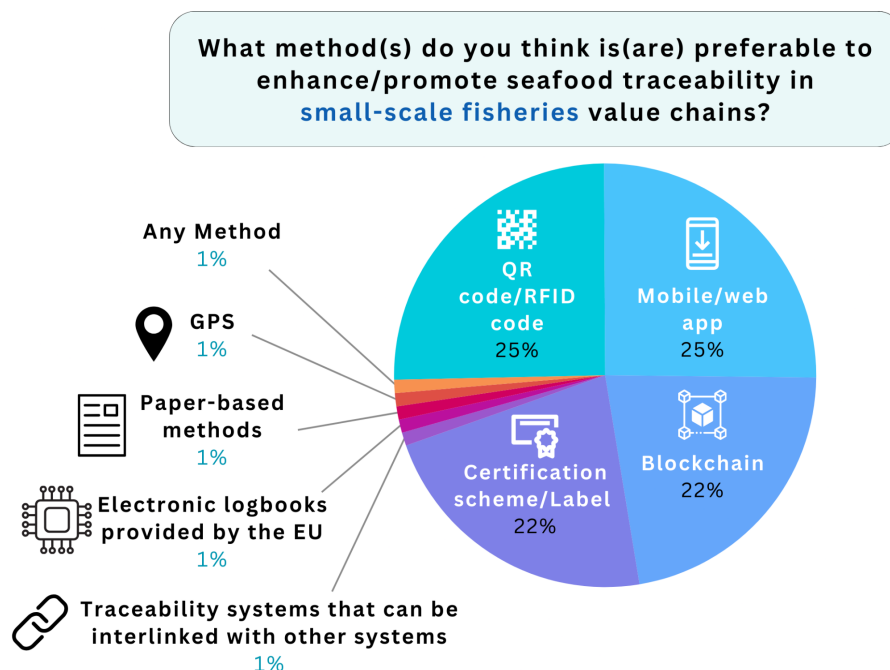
What method(s) do you think is(are) preferable to enhance/promote seafood traceability in small-scale fisheries value chains?

Any Method
1%

GPS
1%

Paper-based methods
1%

Electronic logbooks provided by the EU
1%

Traceability systems that can be interlinked with other systems
1%

QR code/RFID code
25%

Mobile/web app
25%

Certification scheme/Label
22%

Blockchain
22%